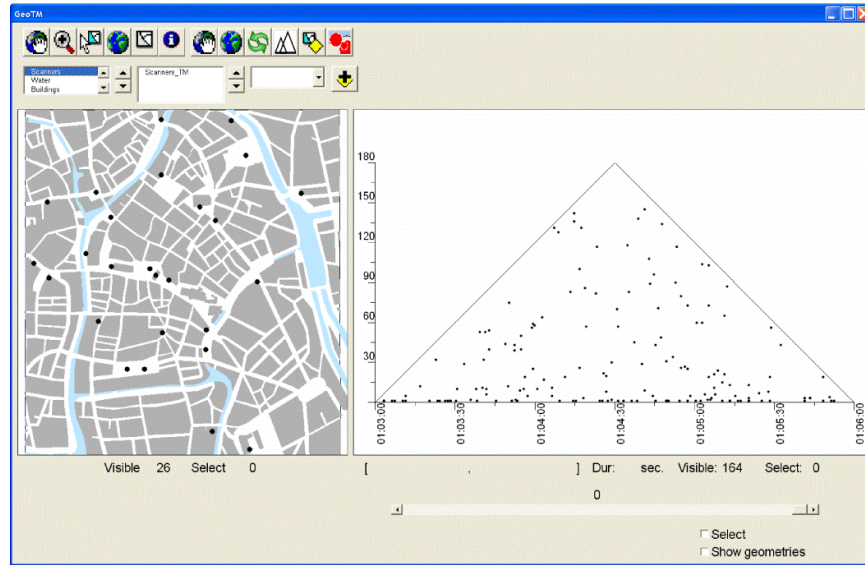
GeoTM

Scanners
Water
Buildings

Scanners_TM

180
150
120
90
60
30

01:03:00
01:03:30
01:04:00
01:04:30
01:05:00
01:05:30
01:06:00

Visible 26 Select 0

[ , ] Dur: sec. Visible: 164 Select: 0

0

Select
Show geometries